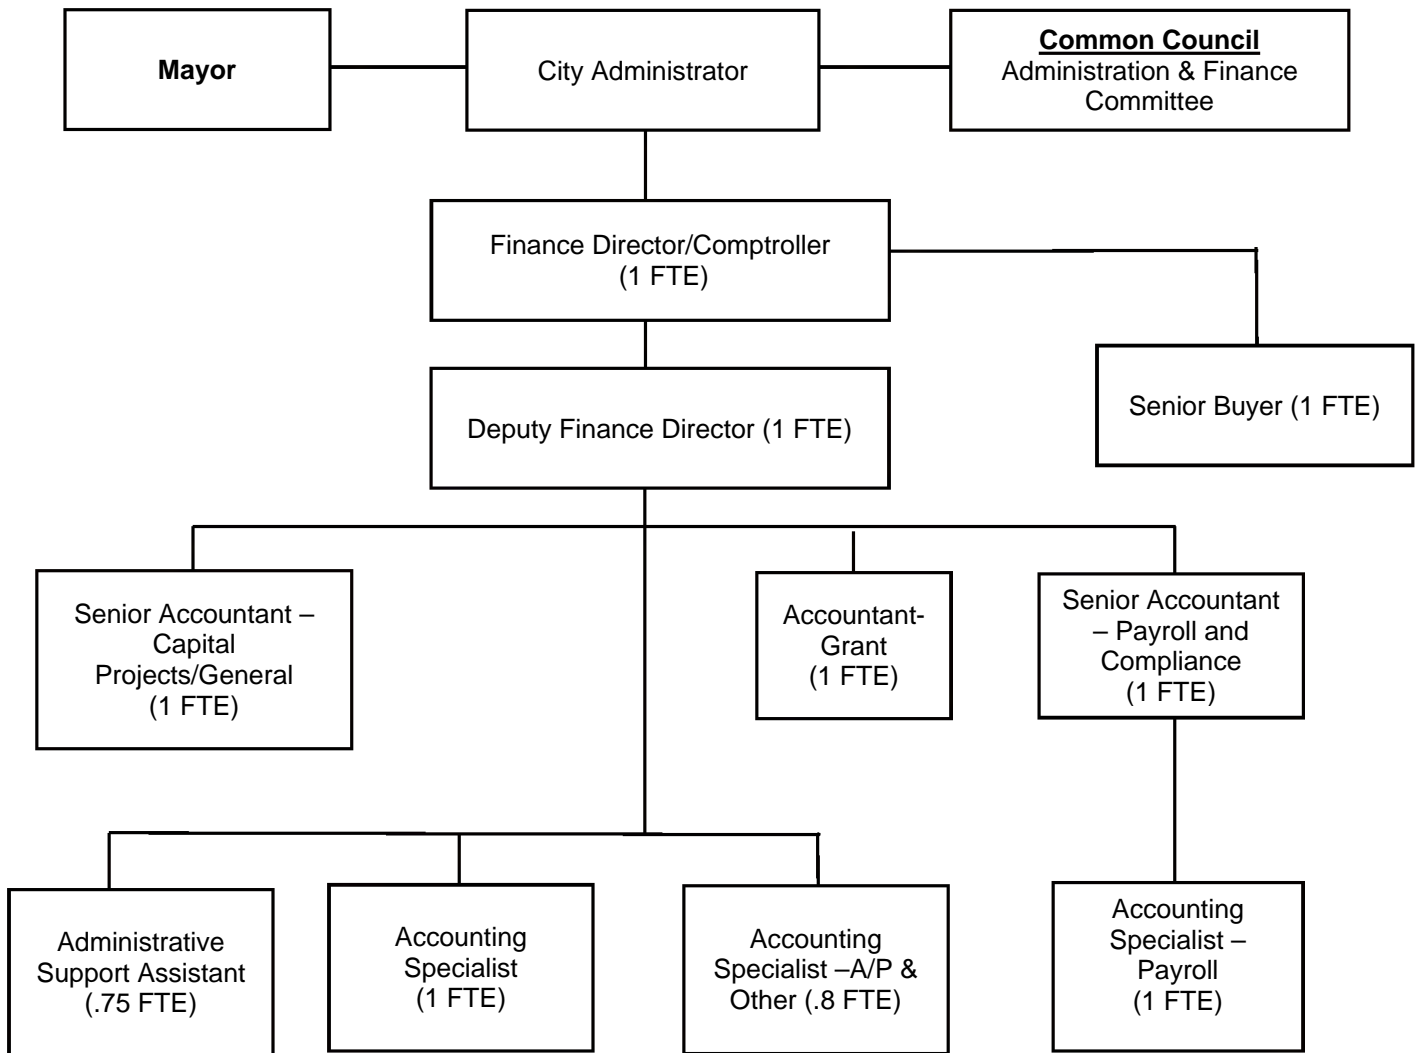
Mayor

City Administrator

Common Council
Administration & Finance Committee

Finance Director/Comptroller
(1 FTE)

Senior Buyer (1 FTE)

Deputy Finance Director (1 FTE)

Senior Accountant – Capital Projects/General
(1 FTE)

Accountant-Grant
(1 FTE)

Senior Accountant – Payroll and Compliance
(1 FTE)

Administrative Support Assistant
(.75 FTE)

Accounting Specialist
(1 FTE)

Accounting Specialist –A/P & Other (.8 FTE)

Accounting Specialist – Payroll
(1 FTE)